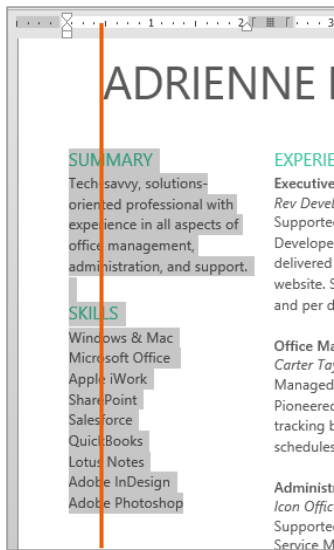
1 · · · 2 · · · 3

ADRIENNE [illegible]

SUMMARY
Tech savvy, solutions-oriented professional with experience in all aspects of office management, administration, and support.

SKILLS
Windows & Mac
Microsoft Office
Apple iWork
SharePoint
Salesforce
QuickBooks
Lotus Notes
Adobe InDesign
Adobe Photoshop

EXPERIE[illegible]
Executive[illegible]
Rev Devel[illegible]
Supportec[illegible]
Develope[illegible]
delivered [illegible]
website. S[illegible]
and per d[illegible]

Office Ma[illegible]
Carter Tay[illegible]
Managed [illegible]
Pioneered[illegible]
tracking b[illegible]
schedules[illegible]

Administr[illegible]
Icon Offic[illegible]
Supportec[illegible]
Service M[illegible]